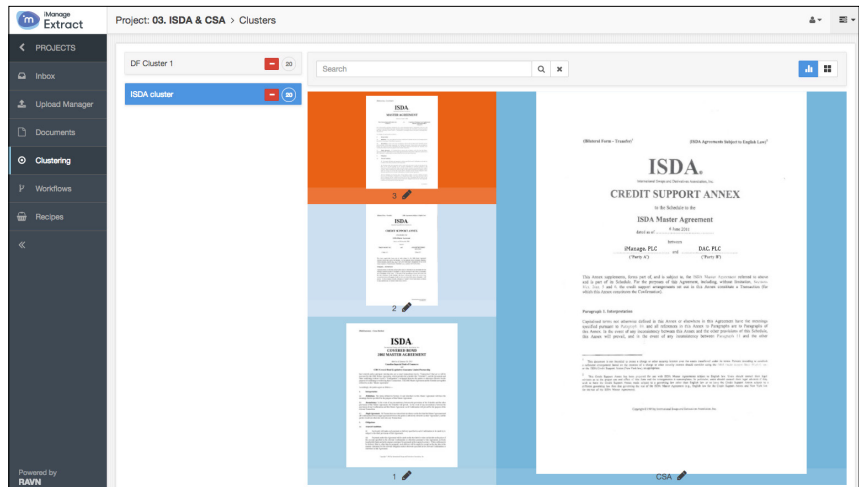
iManage Extract

Project: 03. ISDA & CSA > Clusters

PROJECTS

Inbox

Upload Manager

Documents

Clustering

Workflows

Recipes

«

Powered by RAVN

DF Cluster 1 20

ISDA cluster 20

Search

ISDA

MASTER AGREEMENT

3

ISDA

CREDIT SUPPORT ANNEX

2

ISDA

COVERED BOND 2002 MASTER AGREEMENT

1

(Bilateral Form – Transfer)

ISDA Agreement Subject to English Law

ISDA.

International Swaps and Derivatives Association, Inc.

CREDIT SUPPORT ANNEX

to the Schedule to the

ISDA Master Agreement

dated as of 

between

iManage, PLC and DAC, PLC

("Party A") ("Party B")

This Annex supplements, forms part of, and is subject to, the ISDA Master Agreement referred to above and is part of its Schedule. For the purposes of this Agreement, including, without limitation, Sections 1(c), 2(a), 5 and 6, the credit support arrangements set out in this Annex constitute a Transaction (for which this Annex constitutes the Confirmation).

Paragraph 1. Interpretation

Capitalised terms not otherwise defined in this Annex or elsewhere in this Agreement have the meanings specified pursuant to Paragraph 10, and all references in this Annex to Paragraphs are to Paragraphs of this Annex. In the event of any inconsistency between this Annex and the other provisions of this Schedule, this Annex will prevail, and in the event of any inconsistency between Paragraph 11 and the other

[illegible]

Copyright © 1995 by International Swaps and Derivatives Association, Inc.

CSA